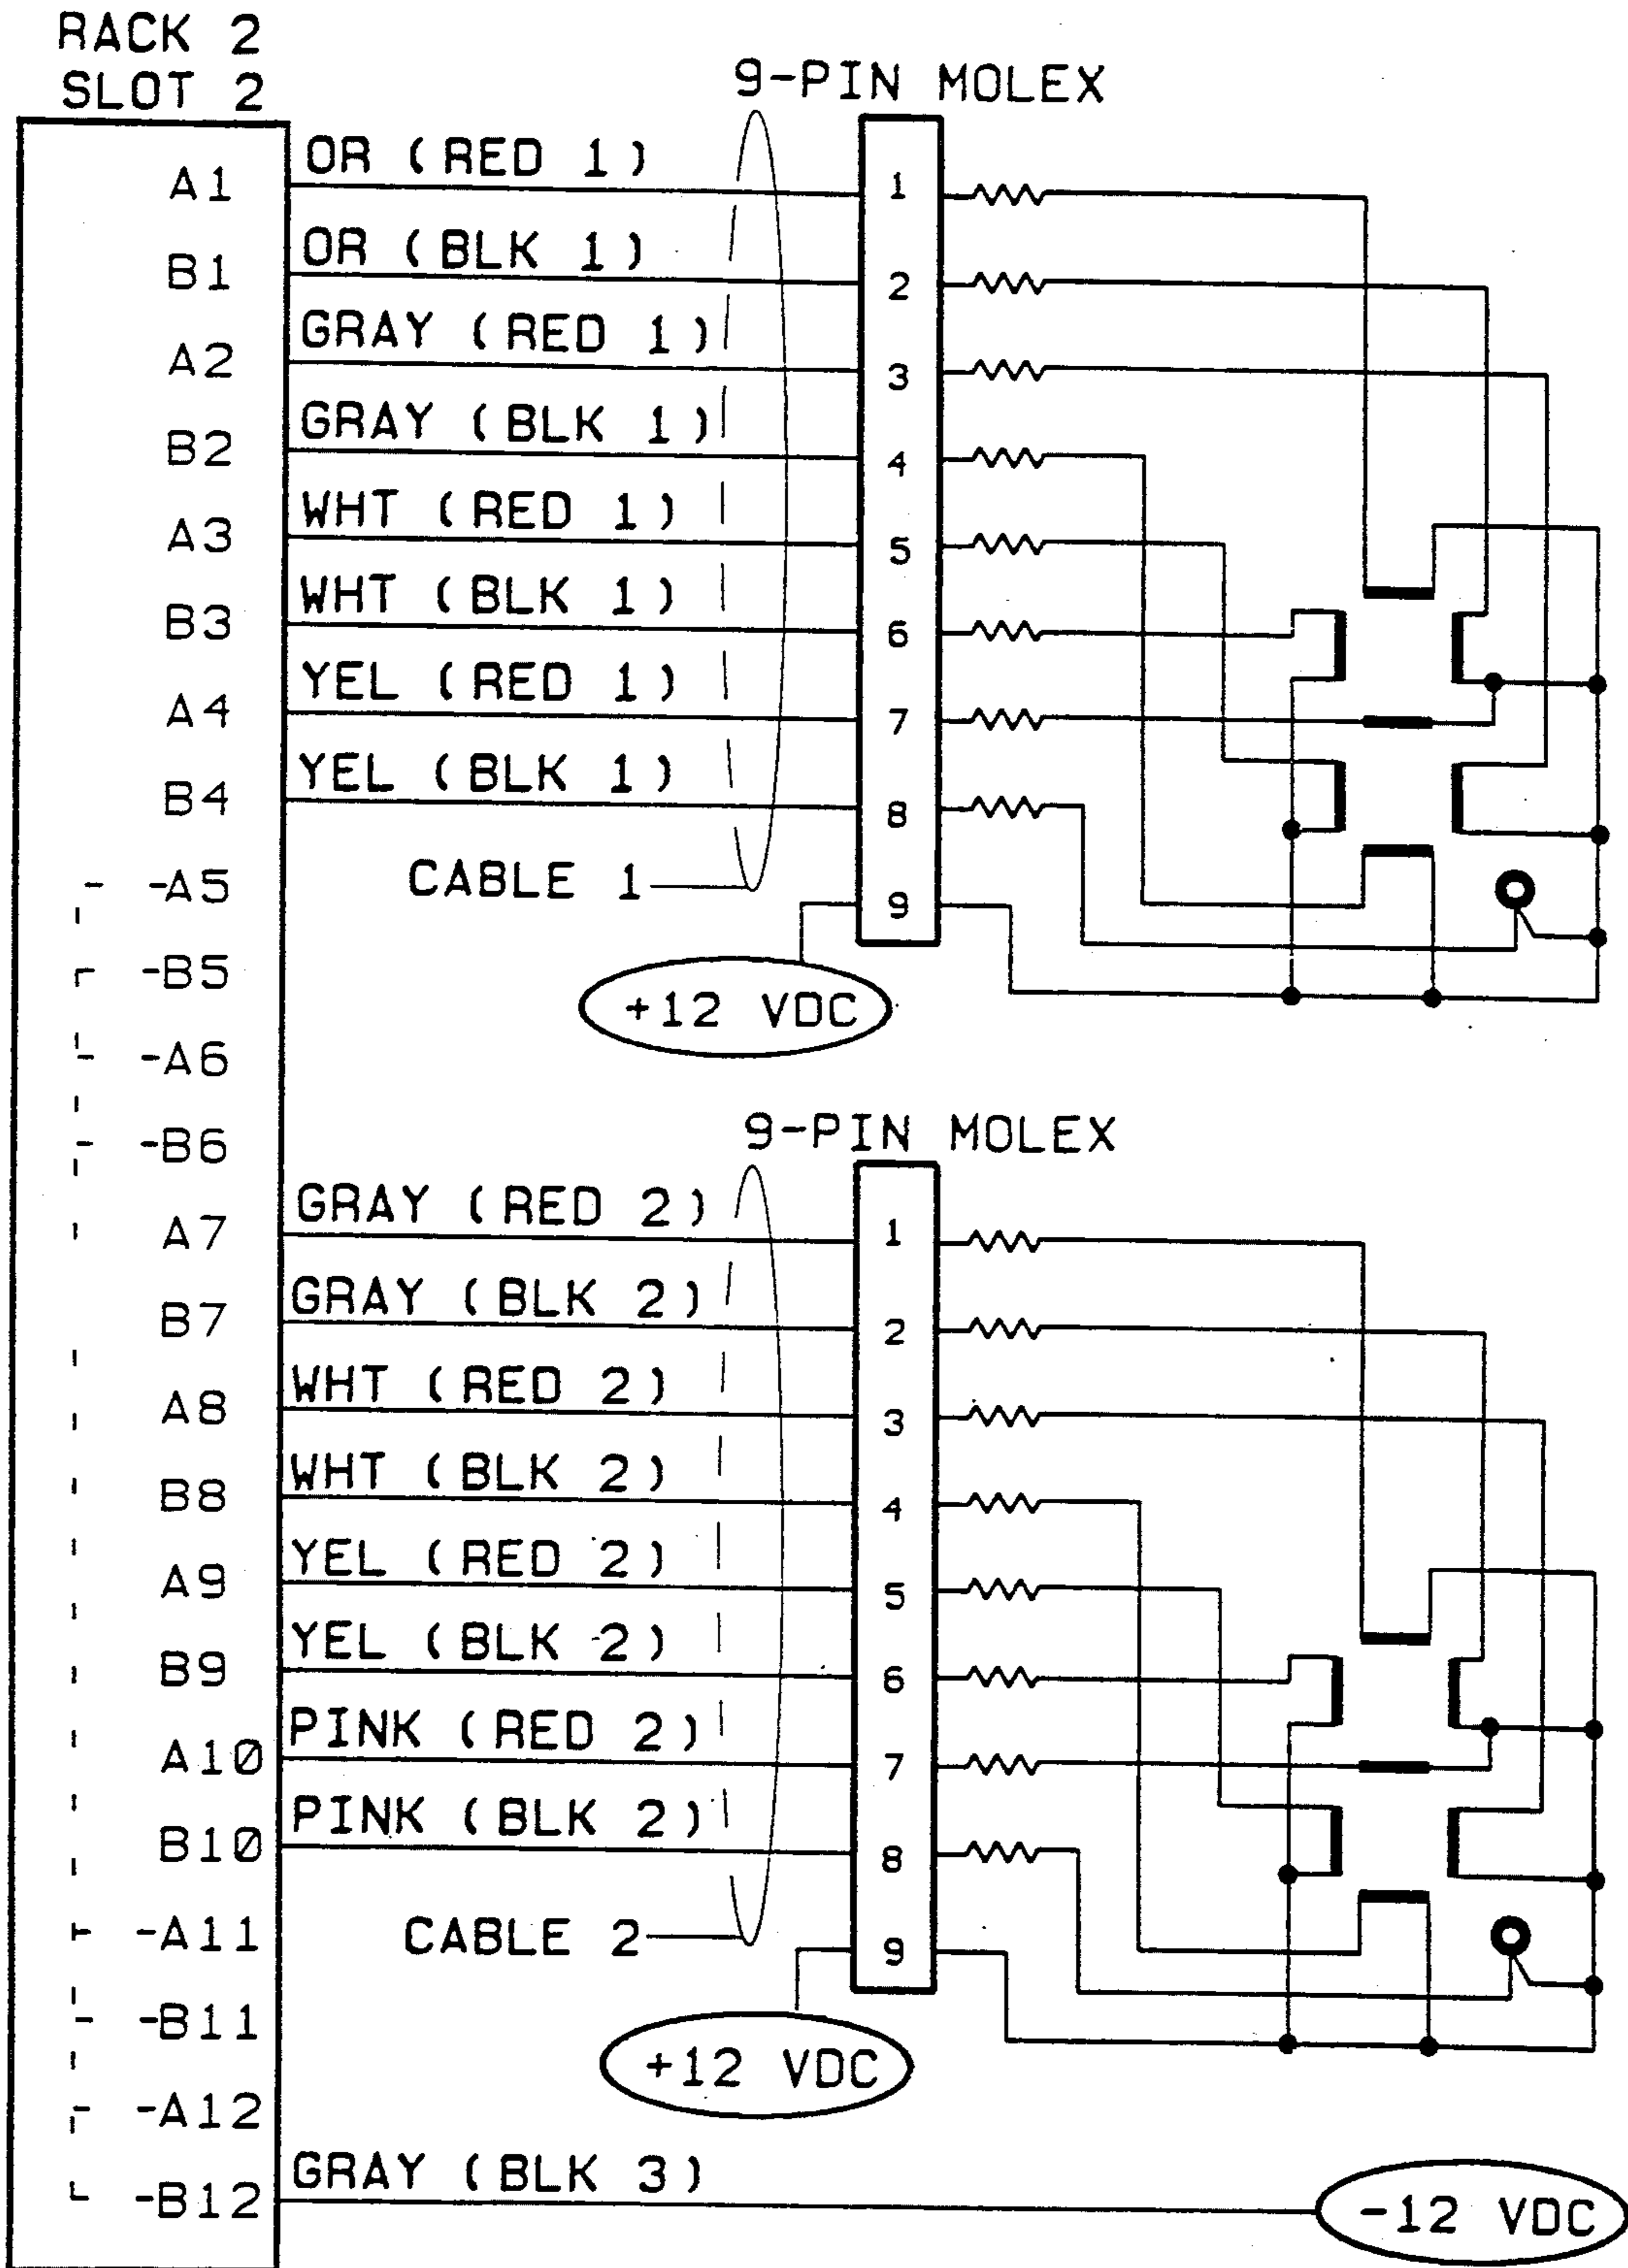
RACK 2
SLOT 2

A1
B1
A2
B2
A3
B3
A4
B4
-A5
-B5
-A6
-B6
A7
B7
A8
B8
A9
B9
A10
B10
-A11
-B11
-A12
-B12

9-PIN MOLEX

OR (RED 1)
OR (BLK 1)
GRAY (RED 1)
GRAY (BLK 1)
WHT (RED 1)
WHT (BLK 1)
YEL (RED 1)
YEL (BLK 1)
CABLE 1

1
2
3
4
5
6
7
8
9

+12 VDC

9-PIN MOLEX

GRAY (RED 2)
GRAY (BLK 2)
WHT (RED 2)
WHT (BLK 2)
YEL (RED 2)
YEL (BLK 2)
PINK (RED 2)
PINK (BLK 2)
CABLE 2

1
2
3
4
5
6
7
8
9

+12 VDC

GRAY (BLK 3)

-12 VDC